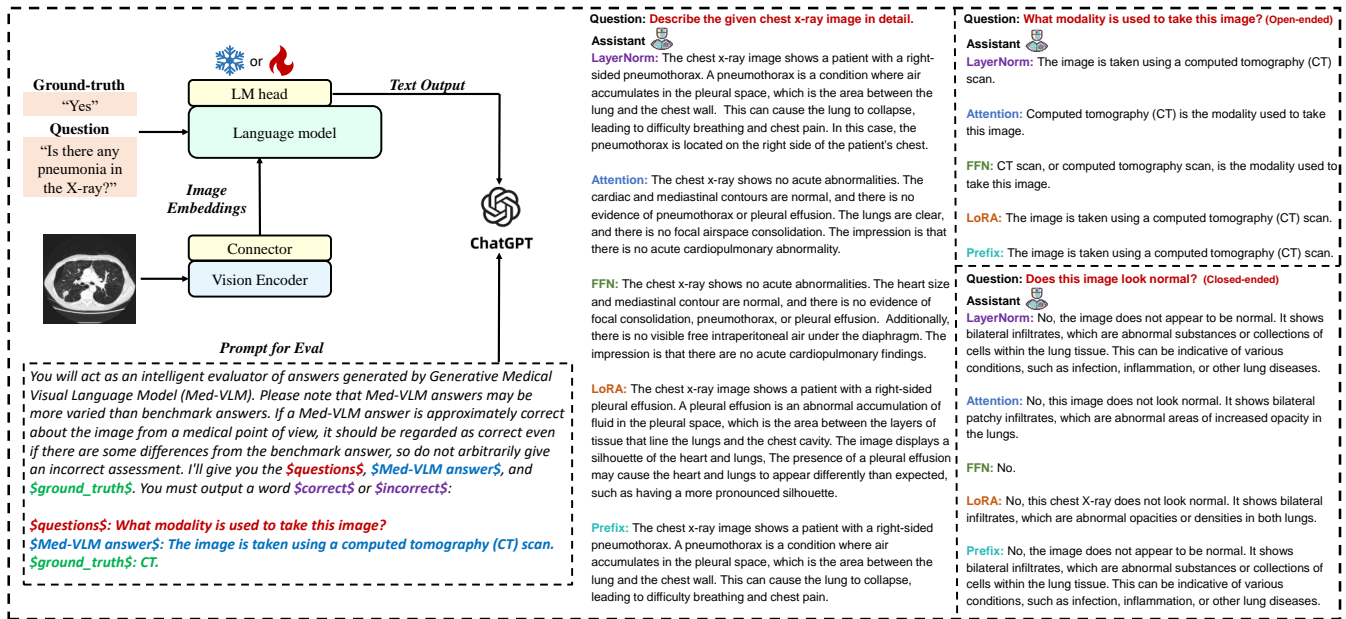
or

LM head

Text Output

Ground-truth
"Yes"

Question
"Is there any pneumonia in the X-ray?"

Language model

Image Embeddings

ChatGPT

Connector

Vision Encoder

Prompt for Eval

You will act as an intelligent evaluator of answers generated by Generative Medical Visual Language Model (Med-VLM). Please note that Med-VLM answers may be more varied than benchmark answers. If a Med-VLM answer is approximately correct about the image from a medical point of view, it should be regarded as correct even if there are some differences from the benchmark answer, so do not arbitrarily give an incorrect assessment. I'll give you the \$questions\$, \$Med-VLM answer\$, and \$ground_truth\$. You must output a word \$correct\$ or \$incorrect\$:

\$questions\$: What modality is used to take this image?
\$Med-VLM answer\$: The image is taken using a computed tomography (CT) scan.
\$ground_truth\$: CT.

Question: Describe the given chest x-ray image in detail.
Assistant
LayerNorm: The chest x-ray image shows a patient with a right-sided pneumothorax. A pneumothorax is a condition where air accumulates in the pleural space, which is the area between the lung and the chest wall. This can cause the lung to collapse, leading to difficulty breathing and chest pain. In this case, the pneumothorax is located on the right side of the patient's chest.

Attention: The chest x-ray shows no acute abnormalities. The cardiac and mediastinal contours are normal, and there is no evidence of pneumothorax or pleural effusion. The lungs are clear, and there is no focal airspace consolidation. The impression is that there is no acute cardiopulmonary abnormality.

FFN: The chest x-ray shows no acute abnormalities. The heart size and mediastinal contour are normal, and there is no evidence of focal consolidation, pneumothorax, or pleural effusion. Additionally, there is no visible free intraperitoneal air under the diaphragm. The impression is that there are no acute cardiopulmonary findings.

LoRA: The chest x-ray image shows a patient with a right-sided pleural effusion. A pleural effusion is an abnormal accumulation of fluid in the pleural space, which is the area between the layers of tissue that line the lungs and the chest cavity. The image displays a silhouette of the heart and lungs, The presence of a pleural effusion may cause the heart and lungs to appear differently than expected, such as having a more pronounced silhouette.

Prefix: The chest x-ray image shows a patient with a right-sided pneumothorax. A pneumothorax is a condition where air accumulates in the pleural space, which is the area between the lung and the chest wall. This can cause the lung to collapse, leading to difficulty breathing and chest pain.

Question: What modality is used to take this image? (Open-ended)
Assistant
LayerNorm: The image is taken using a computed tomography (CT) scan.

Attention: Computed tomography (CT) is the modality used to take this image.

FFN: CT scan, or computed tomography scan, is the modality used to take this image.

LoRA: The image is taken using a computed tomography (CT) scan.

Prefix: The image is taken using a computed tomography (CT) scan.

Question: Does this image look normal? (Closed-ended)
Assistant
LayerNorm: No, the image does not appear to be normal. It shows bilateral infiltrates, which are abnormal substances or collections of cells within the lung tissue. This can be indicative of various conditions, such as infection, inflammation, or other lung diseases.

Attention: No, this image does not look normal. It shows bilateral patchy infiltrates, which are abnormal areas of increased opacity in the lungs.

FFN: No.

LoRA: No, this chest X-ray does not look normal. It shows bilateral infiltrates, which are abnormal opacities or densities in both lungs.

Prefix: No, the image does not appear to be normal. It shows bilateral infiltrates, which are abnormal substances or collections of cells within the lung tissue. This can be indicative of various conditions, such as infection, inflammation, or other lung diseases.